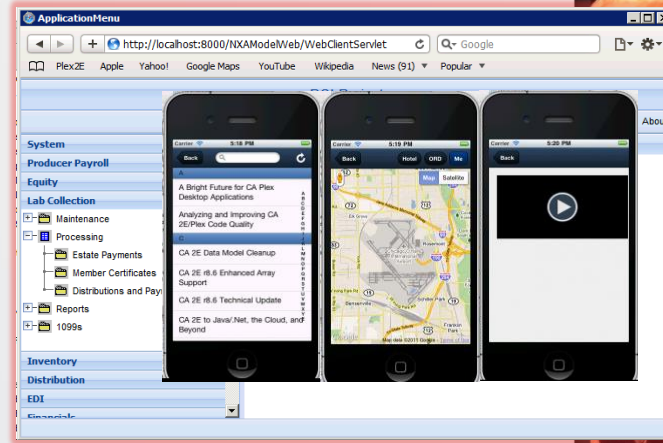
ApplicationMenu

http://localhost:8000/NXAModelWeb/WebClientServlet

Google

Plex2E Apple Yahoo! Google Maps YouTube Wikipedia News (91) Popular

About

System

Producer Payroll

Equity

Lab Collection

Maintenance

Processing

Estate Payments

Member Certificates

Distributions and Pay

Reports

1099s

Inventory

Distribution

EDI

Financials

Carrier 5:18 PM

Back

A

A Bright Future for CA Plex Desktop Applications

Analyzing and Improving CA 2E/Plex Code Quality

C

CA 2E Data Model Cleanup

CA 2E r8.6 Enhanced Array Support

CA 2E r8.6 Technical Update

CA 2E to Java/.Net, the Cloud, and Beyond

Carrier 5:19 PM

Back Hotel ORD Me

Map Satellite

Carrier 5:18 PM

Back